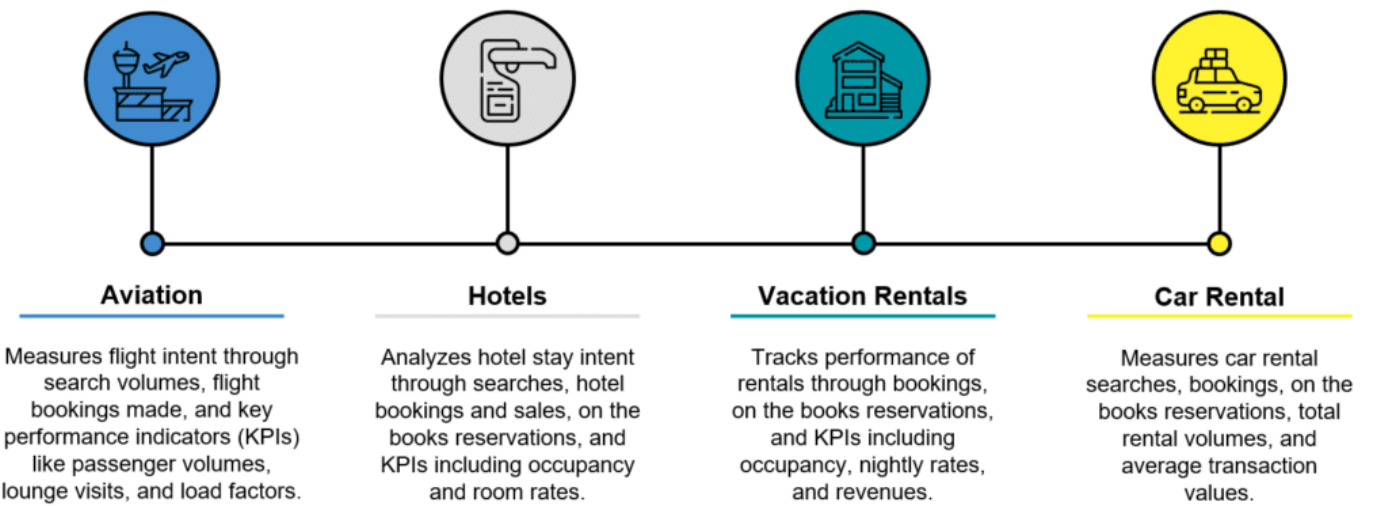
Aviation

Measures flight intent through search volumes, flight bookings made, and key performance indicators (KPIs) like passenger volumes, lounge visits, and load factors.

Hotels

Analyzes hotel stay intent through searches, hotel bookings and sales, on the books reservations, and KPIs including occupancy and room rates.

Vacation Rentals

Tracks performance of rentals through bookings, on the books reservations, and KPIs including occupancy, nightly rates, and revenues.

Car Rental

Measures car rental searches, bookings, on the books reservations, total rental volumes, and average transaction values.